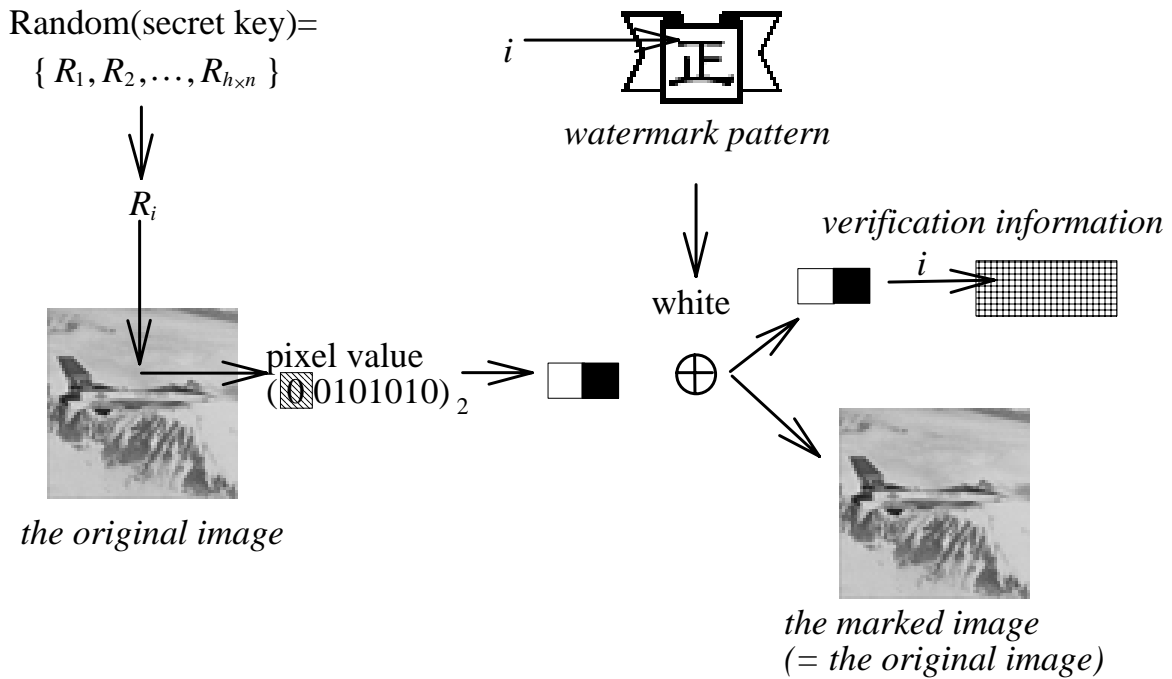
Random(secret key)=
$\{R_1, R_2, \ldots, R_{h\times n}\}$

$R_i$

$i$

正

*watermark pattern*

white

*verification information*

$i$

pixel value
$(00101010)_2$

$\oplus$

*the original image*

*the marked image*
*(= the original image)*